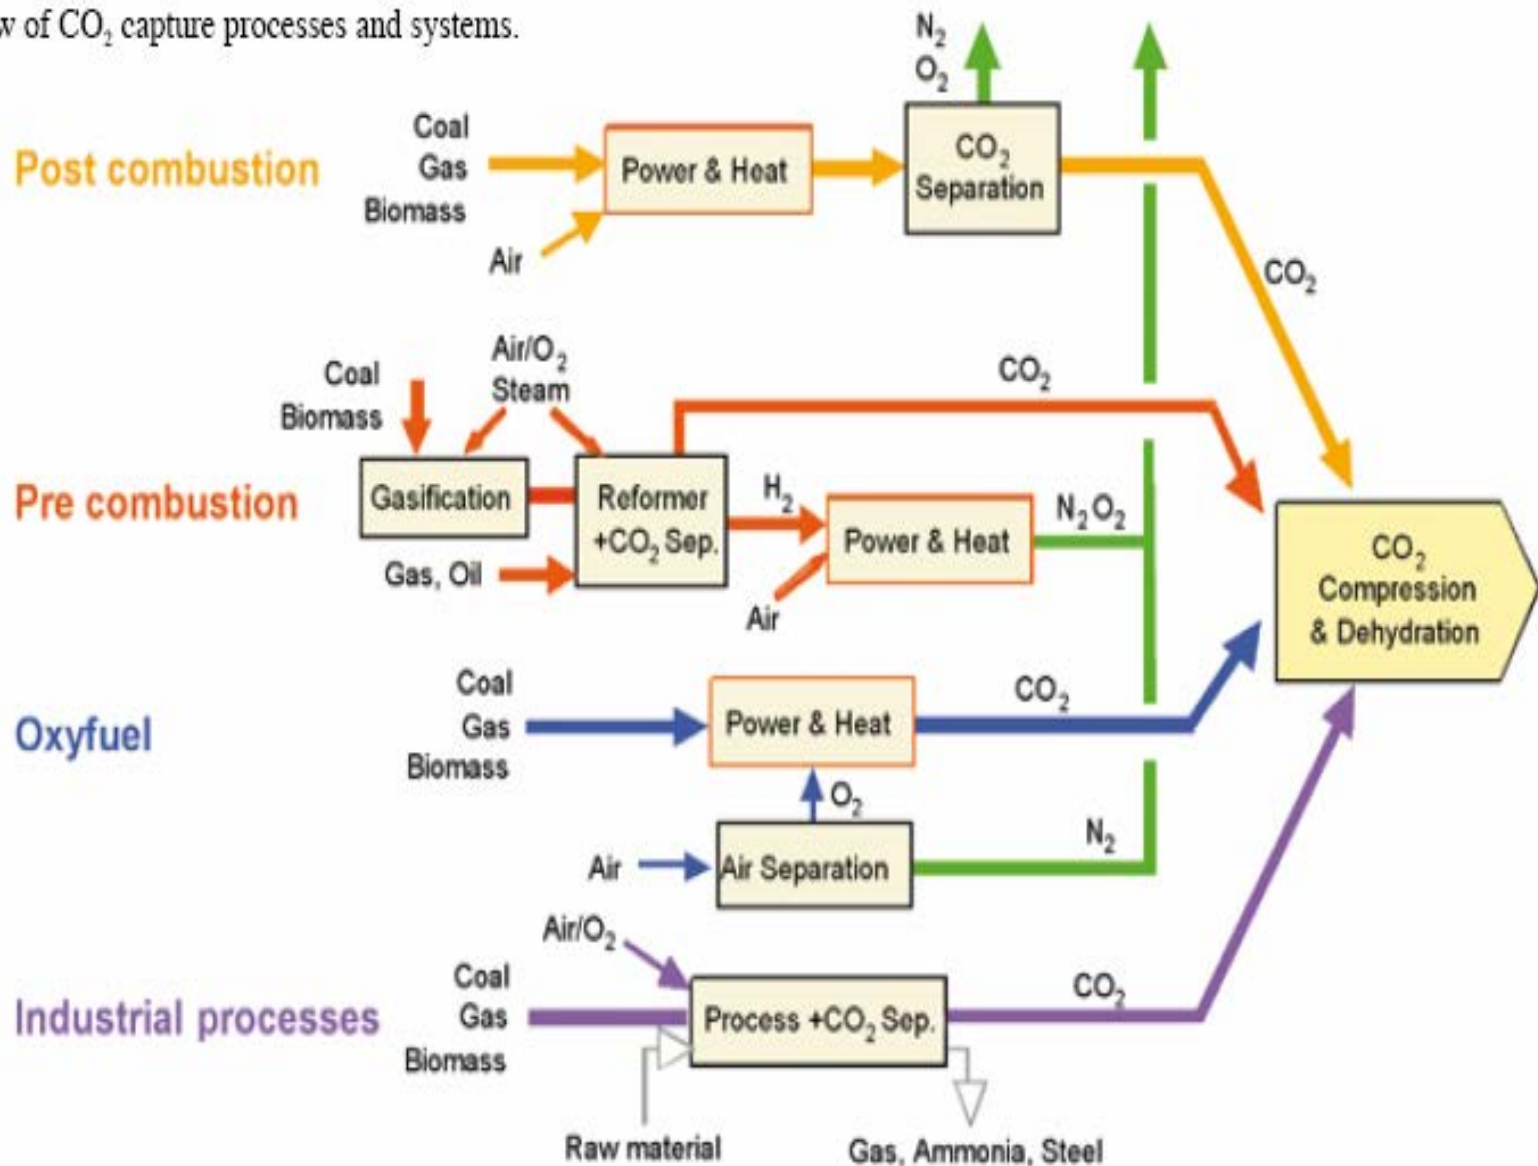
w of $CO_2$ capture processes and systems.

Post combustion

Coal
Gas
Biomass

Air

Power & Heat

$N_2$
$O_2$

$CO_2$ Separation

$CO_2$

Pre combustion

Coal
Biomass

Air/$O_2$
Steam

Gasification

Reformer $+CO_2$ Sep.

Gas, Oil

$CO_2$

$H_2$

Power & Heat

Air

$N_2O_2$

$CO_2$ Compression & Dehydration

Oxyfuel

Coal
Gas
Biomass

Power & Heat

$CO_2$

$O_2$

Air

Air Separation

$N_2$

Industrial processes

Air/$O_2$

Coal
Gas
Biomass

Process $+CO_2$ Sep.

$CO_2$

Raw material

Gas, Ammonia, Steel